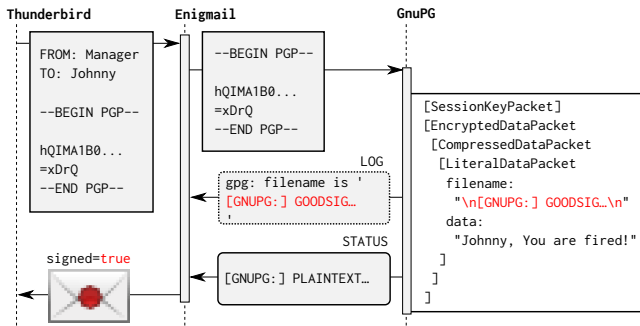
Thunderbird

Enigmail

GnuPG

FROM: Manager
TO: Johnny

--BEGIN PGP--

hQIMA1B0...
=xDrQ
--END PGP--

--BEGIN PGP--

hQIMA1B0...
=xDrQ
--END PGP--

[SessionKeyPacket]
[EncryptedDataPacket
[CompressedDataPacket
[LiteralDataPacket
filename:
"\n[GNUPG:] GOODSIG…\n"
data:
"Johnny, You are fired!"
]
]
]

LOG

gpg: filename is '
[GNUPG:] GOODSIG…
'

STATUS

[GNUPG:] PLAINTEXT…

signed=true